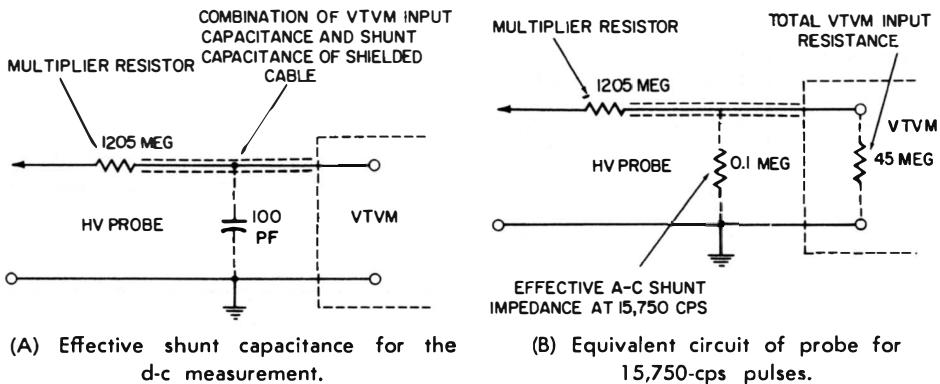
COMBINATION OF VTVM INPUT CAPACITANCE AND SHUNT CAPACITANCE OF SHIELDED CABLE

MULTIPLIER RESISTOR

1205 MEG

HV PROBE

100 PF

VTVM

(A) Effective shunt capacitance for the d-c measurement.

MULTIPLIER RESISTOR

TOTAL VTVM INPUT RESISTANCE

1205 MEG

VTVM

HV PROBE

0.1 MEG

45 MEG

EFFECTIVE A-C SHUNT IMPEDANCE AT 15,750 CPS

(B) Equivalent circuit of probe for 15,750-cps pulses.